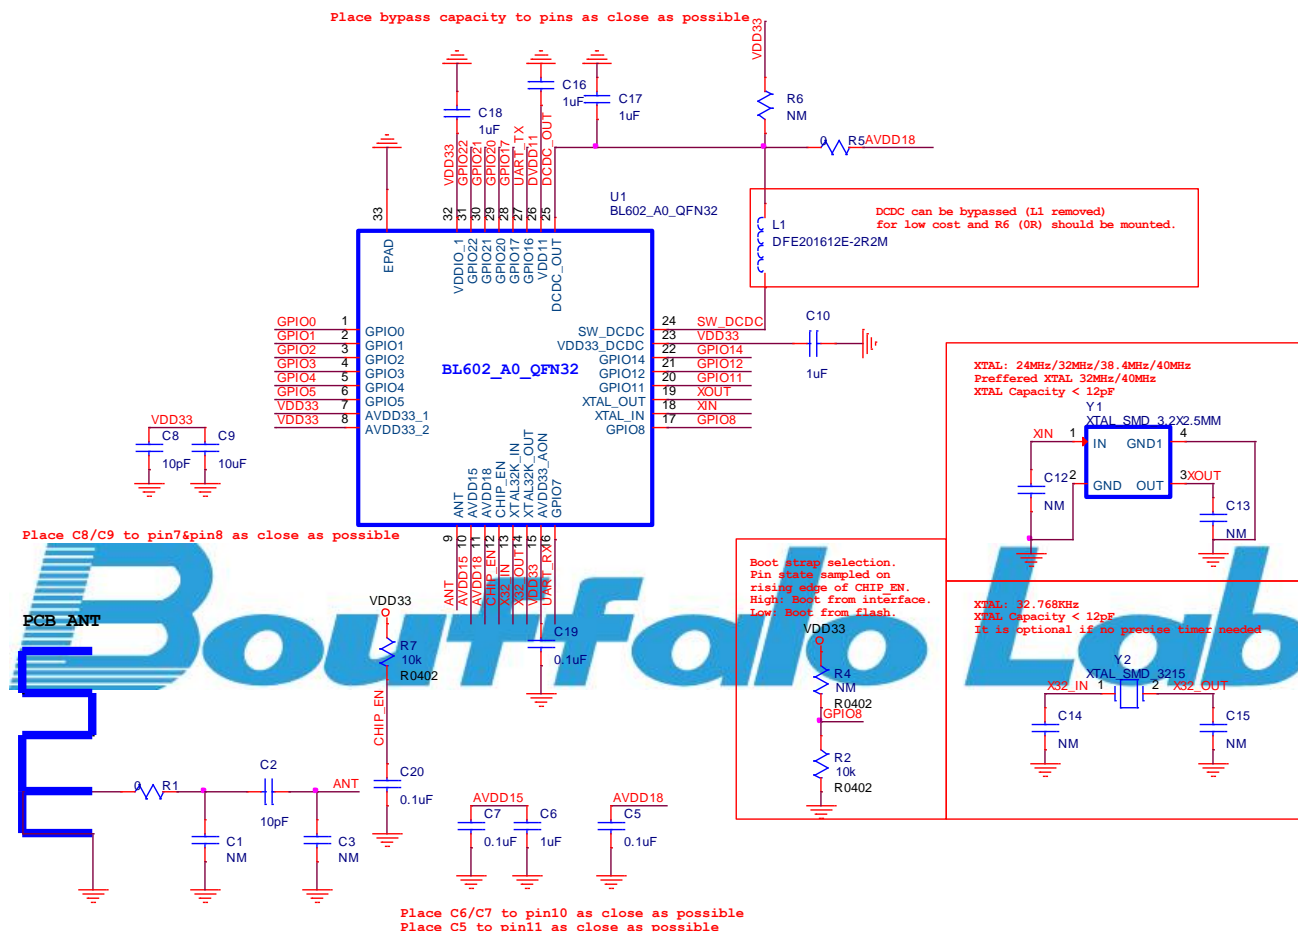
Place bypass capacity to pins as close as possible

VDD33
R6
NM
0 R5 AVDD18

C18
1uF
C16
1uF
C17
1uF

VDD33 GPIO22 GPIO21 GPIO20 GPIO17 UART_TX DVDD11 DCDC_OUT

33 32 31 30 29 28 27 26 25

U1
BL602_A0_QFN32

L1
DFE201612E-2R2M

DCDC can be bypassed (L1 removed)
for low cost and R6 (0R) should be mounted.

EPAD
VDDIO_1 GPIO22 GPIO21 GPIO20 GPIO17 GPIO16 VDD11 DCDC_OUT

GPIO0 1 GPIO0
GPIO1 2 GPIO1
GPIO2 3 GPIO2
GPIO3 4 GPIO3
GPIO4 5 GPIO4
GPIO5 6 GPIO5
VDD33 7 AVDD33_1
VDD33 8 AVDD33_2

BL602_A0_QFN32

SW_DCDC 24 SW_DCDC
VDD33_DCDC 23 VDD33
GPIO14 22 GPIO14
GPIO12 21 GPIO12
GPIO11 20 GPIO11
XTAL_OUT 19 XOUT
XTAL_IN 18 XIN
GPIO8 17 GPIO8

C10
1uF

XTAL: 24MHz/32MHz/38.4MHz/40MHz
Preffered XTAL 32MHz/40MHz
XTAL Capacity < 12pF
Y1
XTAL_SMD_3.2X2.5MM
XIN 1 IN GND1 4
C12 2 GND OUT 3 XOUT
NM
C13
NM

VDD33
C8
10pF
C9
10uF

ANT AVDD15 AVDD18 CHIP_EN XTAL32K_IN XTAL32K_OUT AVDD33_AON GPIO7
9 10 11 12 13 14 15 16
ANT AVDD15 AVDD18 CHIP_EN X32_IN X32_OUT VDD33 UART_RX

Place C8/C9 to pin7&pin8 as close as possible

PCB ANT

VDD33
R7
10k
R0402
CHIP_EN
C20
0.1uF

C19
0.1uF

Boot strap selection.
Pin state sampled on
rising edge of CHIP_EN.
High: Boot from interface.
Low: Boot from flash.
VDD33
R4
NM
R0402
GPIO8
R2
10k
R0402

XTAL: 32.768KHz
XTAL Capacity < 12pF
It is optional if no precise timer needed
Y2
XTAL_SMD_3215
X32_IN 1 2 X32_OUT
C14
NM
C15
NM

Boufalo Lab

0 R1
C2
10pF
ANT
C1
NM
C3
NM

AVDD15
C7
0.1uF
C6
1uF
AVDD18
C5
0.1uF

Place C6/C7 to pin10 as close as possible
Place C5 to pin11 as close as possible